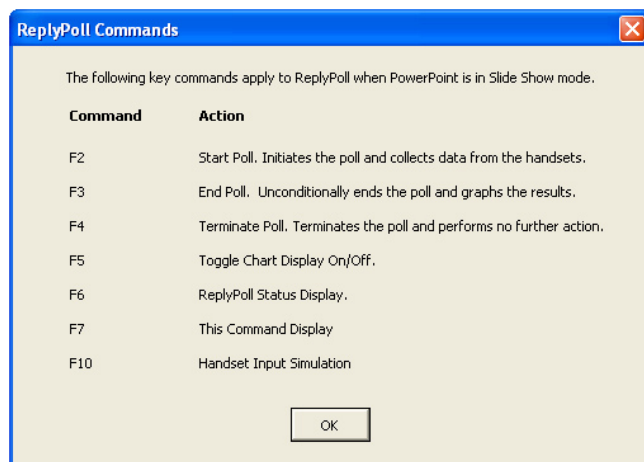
ReplyPoll Commands

The following key commands apply to ReplyPoll when PowerPoint is in Slide Show mode.

| Command | Action |
|---|---|
| F2 | Start Poll. Initiates the poll and collects data from the handsets. |
| F3 | End Poll. Unconditionally ends the poll and graphs the results. |
| F4 | Terminate Poll. Terminates the poll and performs no further action. |
| F5 | Toggle Chart Display On/Off. |
| F6 | ReplyPoll Status Display. |
| F7 | This Command Display |
| F10 | Handset Input Simulation |

OK